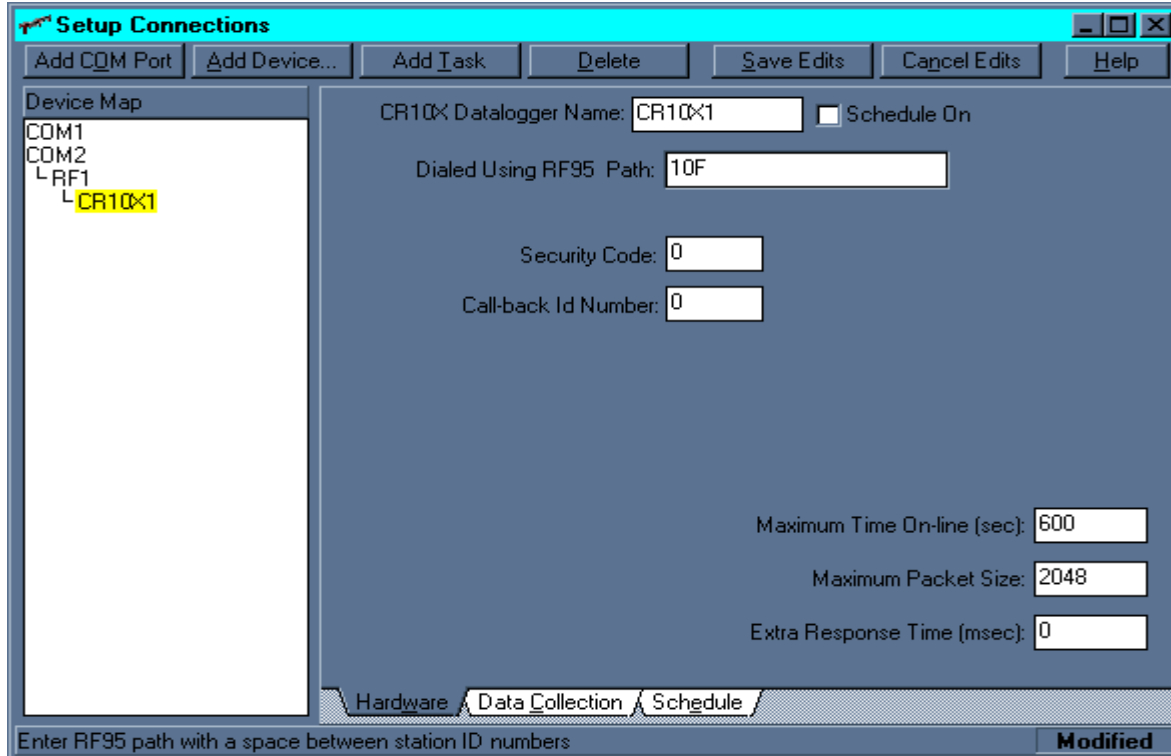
Setup Connections

Add COM Port | Add Device... | Add Task | Delete | Save Edits | Cancel Edits | Help

Device Map

COM1
COM2
RF1
CR10X1

CR10X Datalogger Name: CR10X1

Schedule On

Dialed Using RF95 Path: 10F

Security Code: 0

Call-back Id Number: 0

Maximum Time On-line (sec): 600

Maximum Packet Size: 2048

Extra Response Time (msec): 0

Hardware | Data Collection | Schedule

Enter RF95 path with a space between station ID numbers

Modified